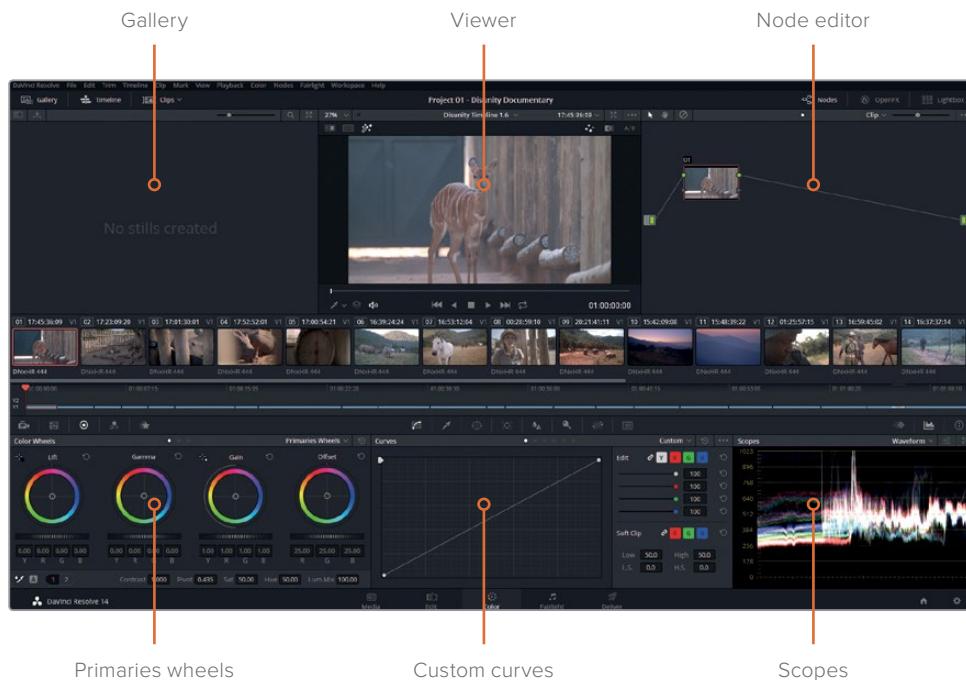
Gallery

Viewer

Node editor

DaVinci Resolve File Edit Trim Timeline Clip Mark View Playback Color Nodes Fairlight Workspace Help

Gallery Timeline Clips

Project 01 - Disunity Documentary

Nodes OpenFX Lightbox

27% Disunity Timeline 1.6 17:45:36:09 Clip

No stills created

01:00:03:00

01 17:45:36:09 V1 02 17:23:09:20 V1 03 17:01:30:01 V1 04 17:52:52:01 V1 05 17:00:54:21 V1 06 16:39:24:24 V1 07 16:53:12:04 V1 08 20:28:59:10 V1 09 20:21:41:11 V1 10 15:42:09:08 V1 11 15:48:39:22 V1 12 01:25:57:15 V1 13 16:59:45:02 V1 14 16:37:37:14

Color Wheels

Primaries Wheels

Lift Gamma Gain Offset

0.00 0.00 0.00 0.00 0.00 0.00 0.00 0.00 1.00 1.00 1.00 1.00 25.00 25.00 25.00

Y R G B Y R G B Y R G B R G B

Contrast 1.000 Pivot 0.435 Sat 50.00 Hue 50.00 Lum Mix 100.00

Curves

Custom

Edit

100 100 100 100

Soft Clip

Low 50.0 High 50.0
L.S. 0.0 H.S. 0.0

Scopes

Waveform

1023 896 768 640 512 384 256 128 0

DaVinci Resolve 14

Media Edit Color Fairlight Deliver

Primaries wheels

Custom curves

Scopes